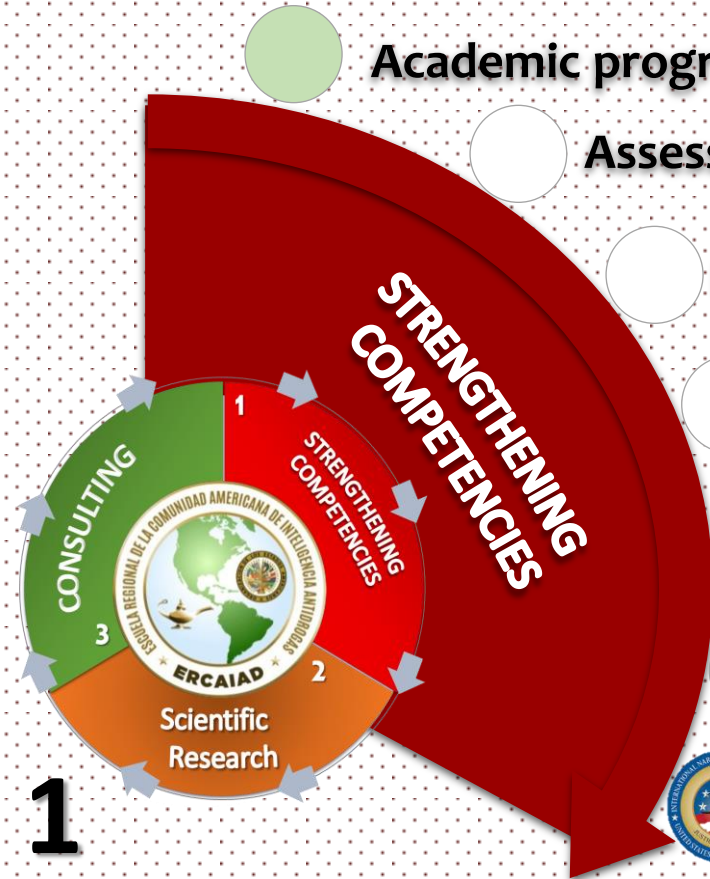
Academic progr

Assess

STRENGTHENING COMPETENCIES

1

STRENGTHENING COMPETENCIES

CONSULTING

3

ESCUELA REGIONAL DE LA COMUNIDAD AMERICANA DE INTELIGENCIA ANTIDROGAS

ERCAIAD

2

Scientific Research

1